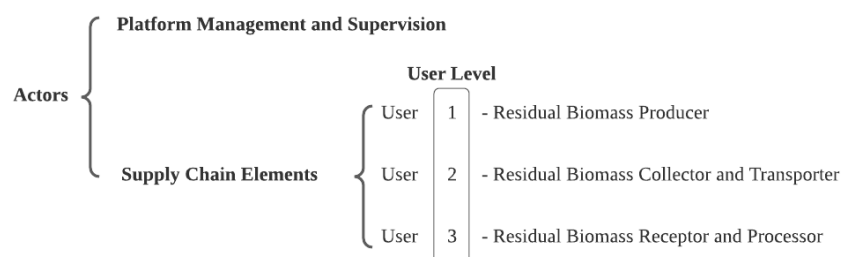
Actors

Platform Management and Supervision

Supply Chain Elements

User Level

User 1 - Residual Biomass Producer

User 2 - Residual Biomass Collector and Transporter

User 3 - Residual Biomass Receptor and Processor